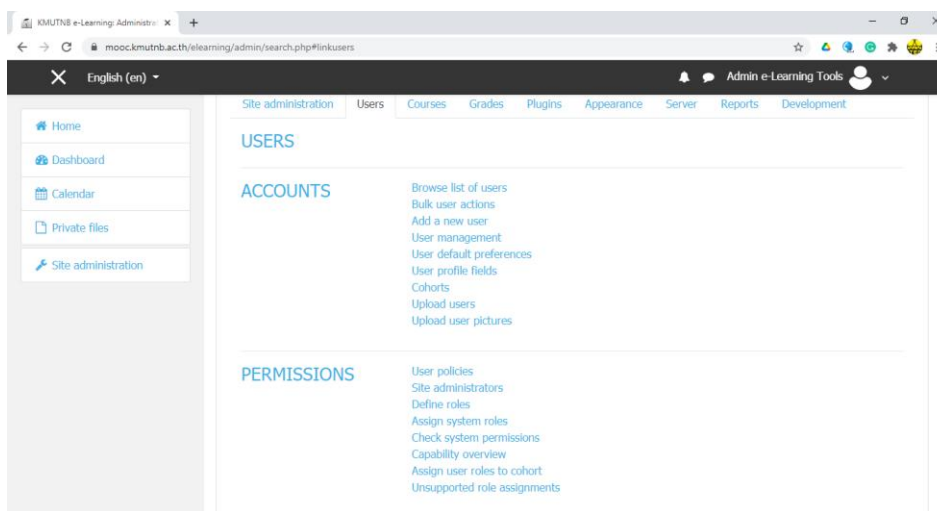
KMUTNB e-Learning: Administra ×
+
mooc.kmutnb.ac.th/elearning/admin/search.php#linkusers

English (en)
Admin e-Learning Tools

Home
Dashboard
Calendar
Private files
Site administration

Site administration
Users
Courses
Grades
Plugins
Appearance
Server
Reports
Development

USERS

ACCOUNTS
Browse list of users
Bulk user actions
Add a new user
User management
User default preferences
User profile fields
Cohorts
Upload users
Upload user pictures

PERMISSIONS
User policies
Site administrators
Define roles
Assign system roles
Check system permissions
Capability overview
Assign user roles to cohort
Unsupported role assignments